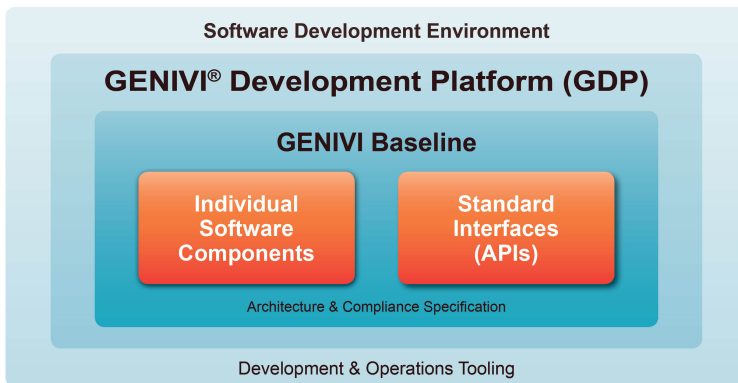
Software Development Environment

GENIVI® Development Platform (GDP)

GENIVI Baseline

Individual Software Components

Standard Interfaces (APIs)

Architecture & Compliance Specification

Development & Operations Tooling